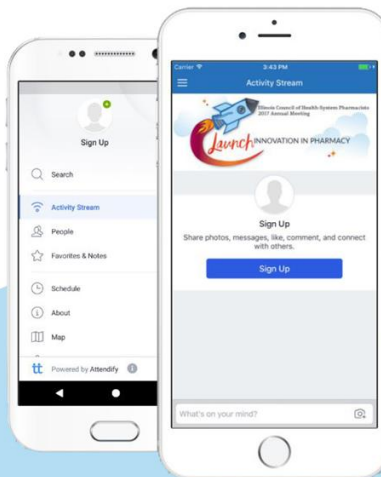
Sign Up

Search

Activity Stream

People

Favorites & Notes

Schedule

About

Map

Powered by Attendify

Carrier

3:43 PM

Activity Stream

Illinois Council of Health-System Pharmacists 2017 Annual Meeting

Launch INNOVATION IN PHARMACY

Sign Up

Share photos, messages, like, comment, and connect with others.

Sign Up

What's on your mind?